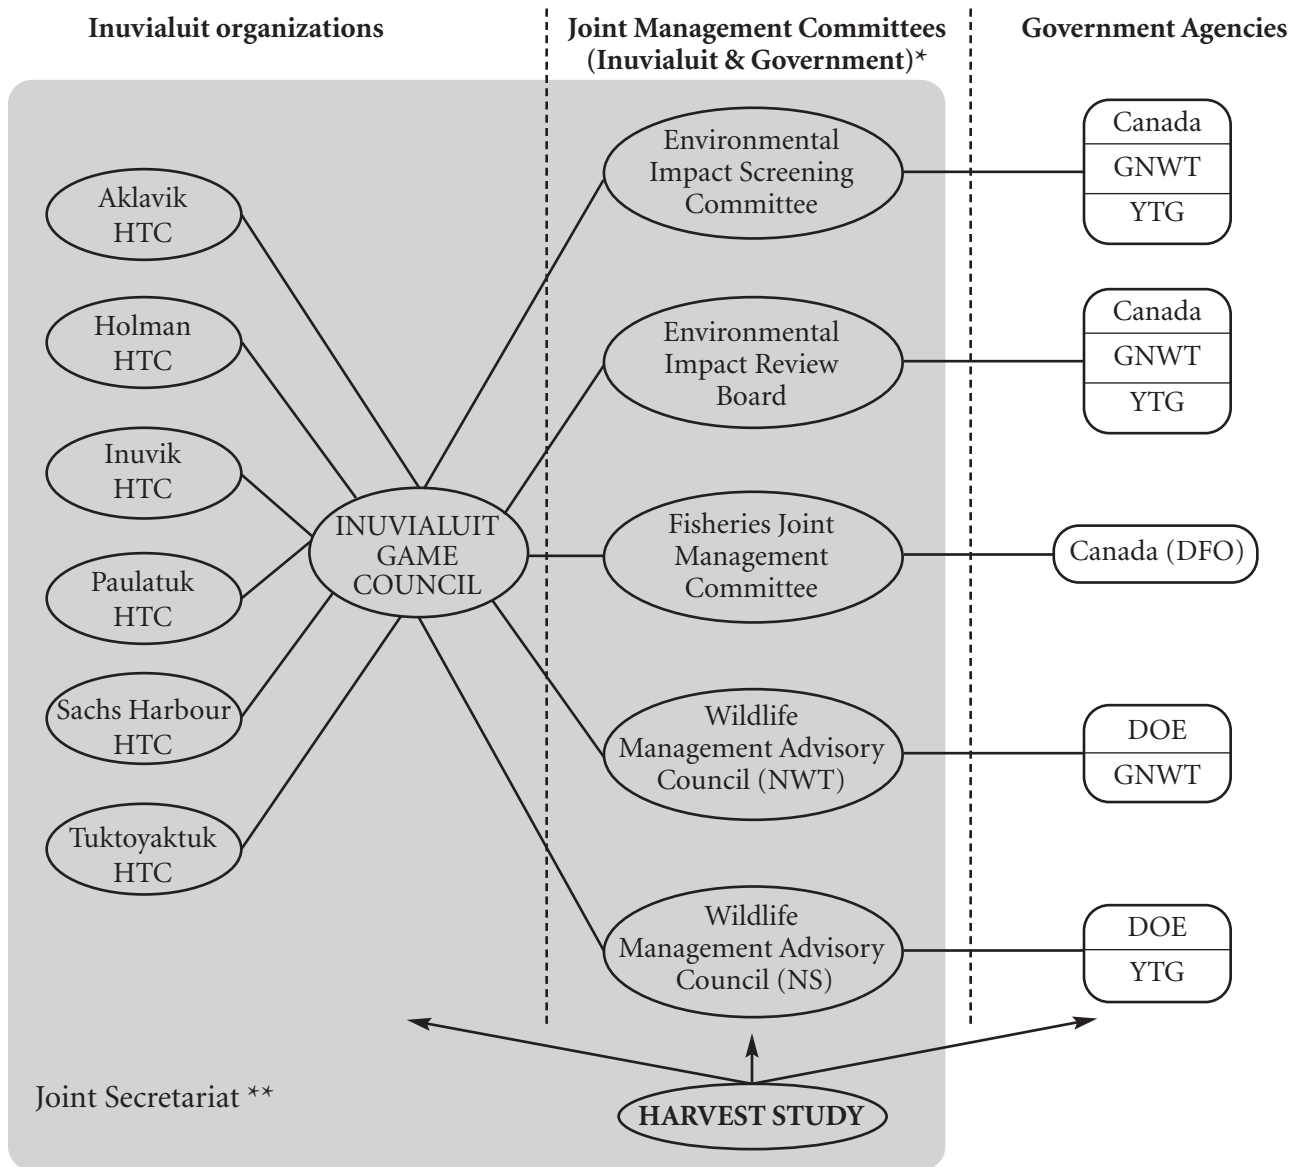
Inuvialuit organizations

Joint Management Committees (Inuvialuit & Government)*

Government Agencies

Aklavik HTC

Holman HTC

Inuvik HTC

Paulatuk HTC

Sachs Harbour HTC

Tuktoyaktuk HTC

INUVIALUIT GAME COUNCIL

Environmental Impact Screening Committee

Environmental Impact Review Board

Fisheries Joint Management Committee

Wildlife Management Advisory Council (NWT)

Wildlife Management Advisory Council (NS)

Canada
GNWT
YTG

Canada
GNWT
YTG

Canada (DFO)

DOE
GNWT

DOE
YTG

Joint Secretariat **

HARVEST STUDY